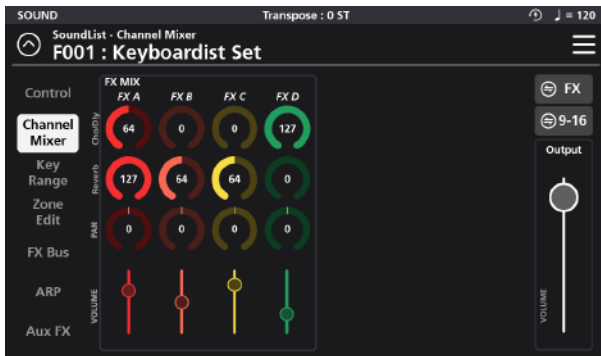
SOUND

Transpose : 0 ST

♩ = 120

SoundList - Channel Mixer

F001 : Keyboardist Set

Control

Channel Mixer

Key Range

Zone Edit

FX Bus

ARP

Aux FX

FX MIX

FX A

FX B

FX C

FX D

Cho/Dly

64

0

0

127

Reverb

127

64

64

0

PAN

0

0

0

0

VOLUME

FX

9-16

Output

VOLUME